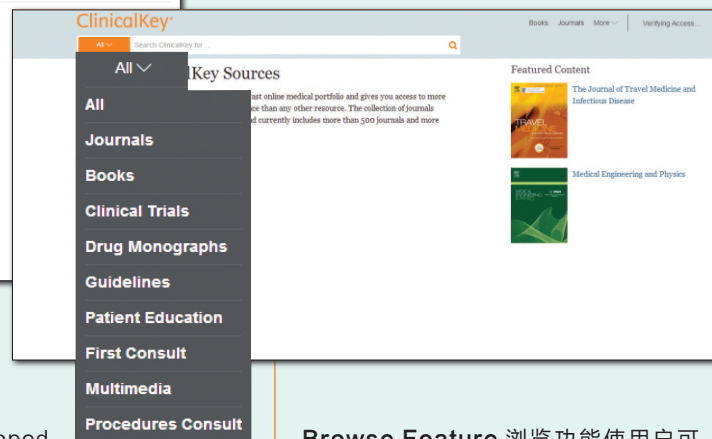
ClinicalKey®

Books Journals More Verifying Access...

All Search ClinicalKey for ...

All

lKey Sources

ast online medical portfolio and gives you access to more ce than any other resource. The collection of journals d currently includes more than 500 journals and more

All
Journals
Books
Clinical Trials
Drug Monographs
Guidelines
Patient Education
First Consult
Multimedia
Procedures Consult

Featured Content

The Journal of Travel Medicine and Infectious Disease

Medical Engineering and Physics

oned

Browse Feature 浏览功能使用户可